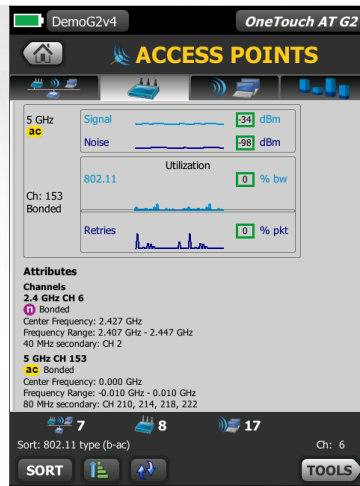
DemoG2v4

OneTouch AT G2

ACCESS POINTS

5 GHz
ac

Signal -34 dBm

Noise -98 dBm

Utilization

802.11 0 % bw

Ch: 153
Bonded

Retries 0 % pkt

Attributes

Channels
2.4 GHz CH 6
n Bonded
Center Frequency: 2.427 GHz
Frequency Range: 2.407 GHz - 2.447 GHz
40 MHz secondary: CH 2

5 GHz CH 153
ac Bonded
Center Frequency: 0.000 GHz
Frequency Range: -0.010 GHz - 0.010 GHz
80 MHz secondary: CH 210, 214, 218, 222

7 8 17

Sort: 802.11 type (b-ac)

Ch: 6

SORT

TOOLS